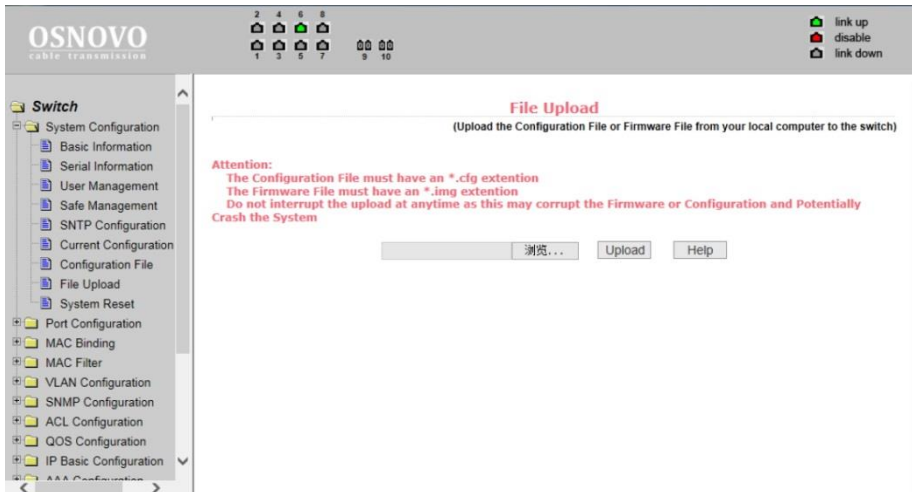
OSNOVO
cable transmission

2 4 6 8
1 3 5 7 9 10

link up
disable
link down

Switch
System Configuration
Basic Information
Serial Information
User Management
Safe Management
SNTP Configuration
Current Configuration
Configuration File
File Upload
System Reset
Port Configuration
MAC Binding
MAC Filter
VLAN Configuration
SNMP Configuration
ACL Configuration
QOS Configuration
IP Basic Configuration
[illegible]

File Upload
(Upload the Configuration File or Firmware File from your local computer to the switch)

Attention:
The Configuration File must have an *.cfg extention
The Firmware File must have an *.img extention
Do not interrupt the upload at anytime as this may corrupt the Firmware or Configuration and Potentially Crash the System

浏览... Upload Help